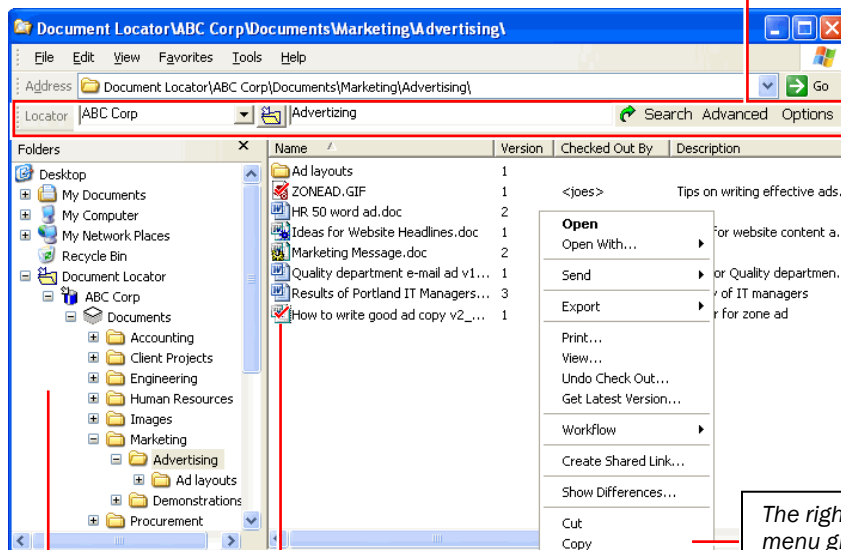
Document Locator\ABC Corp\Documents\Marketing\Advertising\

File Edit View Favorites Tools Help

Address Document Locator\ABC Corp\Documents\Marketing\Advertising\ Go

Locator ABC Corp Advertizing Search Advanced Options

Folders

Desktop
My Documents
My Computer
My Network Places
Recycle Bin
Document Locator
ABC Corp
Documents
Accounting
Client Projects
Engineering
Human Resources
Images
Marketing
Advertising
Ad layouts
Demonstrations
Procurement

| Name | Version | Checked Out By | Description |
|---|---|---|---|
| Ad layouts | 1 | | |
| ZONEAD.GIF | 1 | <joes> | Tips on writing effective ads. |
| HR 50 word ad.doc | 2 | | |
| Ideas for Website Headlines.doc | 1 | | for website content a. |
| Marketing Message.doc | 2 | | |
| Quality department e-mail ad v1... | 1 | | or Quality departmen. |
| Results of Portland IT Managers... | 3 | | y of IT managers |
| How to write good ad copy v2_... | 1 | | r for zone ad |

Open
Open With...
Send
Export
Print...
View...
Undo Check Out...
Get Latest Version...
Workflow
Create Shared Link...
Show Differences...
Cut
Copy

The righ
menu gi